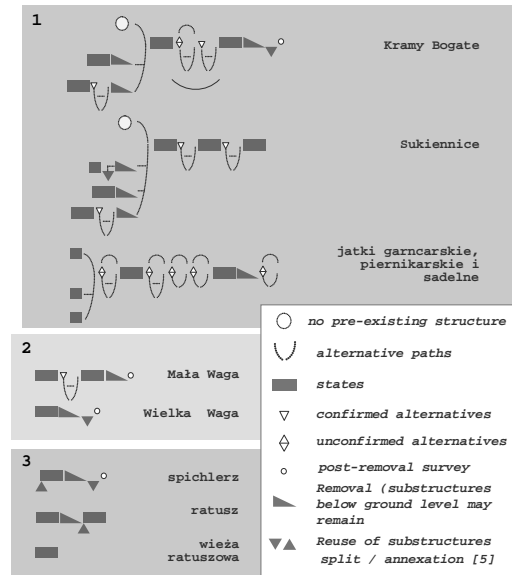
1

Kramy Bogate

Sukiennice

jatki garncarskie, piernikarskie i sadelne

2

Mała Waga

Wielka Waga

3

spichlerz

ratusz

wieża ratuszowa

no pre-existing structure

alternative paths

states

confirmed alternatives

unconfirmed alternatives

post-removal survey

Removal (substructures below ground level may remain

Reuse of substructures split / annexation [5]